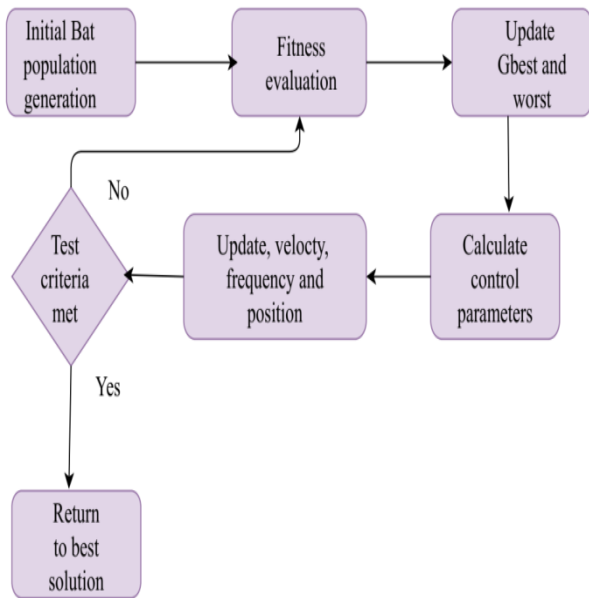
Initial Bat population generation

Fitness evaluation

Update Gbest and worst

Calculate control parameters

Update, velocty, frequency and position

Test criteria met

No

Yes

Return to best solution